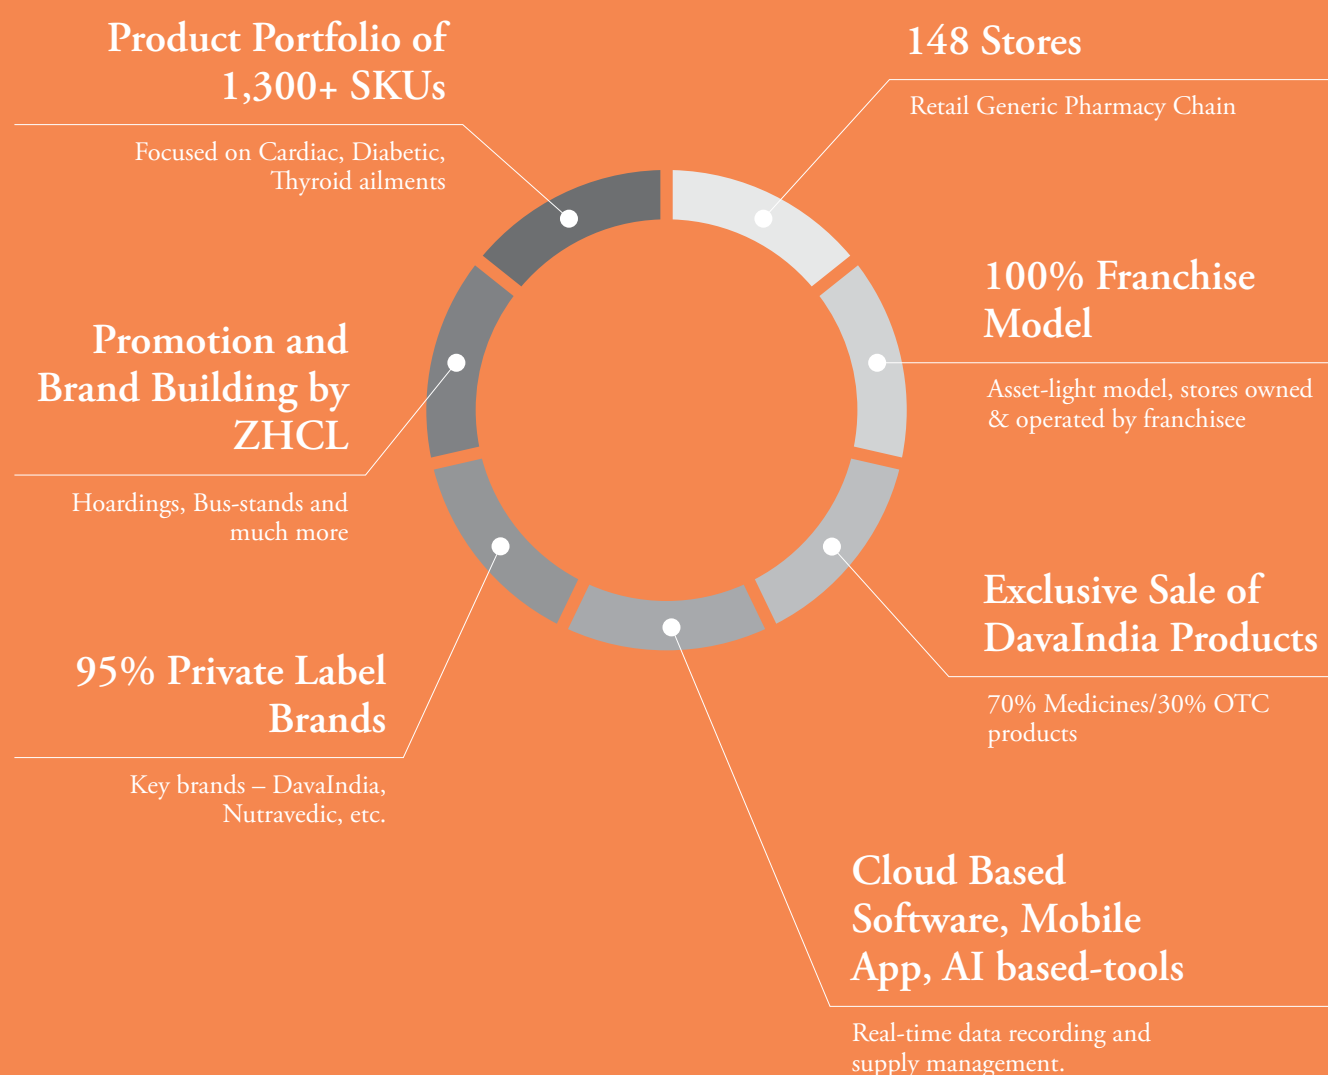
Product Portfolio of 1,300+ SKUs

Focused on Cardiac, Diabetic, Thyroid ailments

148 Stores

Retail Generic Pharmacy Chain

100% Franchise Model

Asset-light model, stores owned & operated by franchisee

Promotion and Brand Building by ZHCL

Hoardings, Bus-stands and much more

Exclusive Sale of DavaIndia Products

70% Medicines/30% OTC products

95% Private Label Brands

Key brands – DavaIndia, Nutravedic, etc.

Cloud Based Software, Mobile App, AI based-tools

Real-time data recording and supply management.